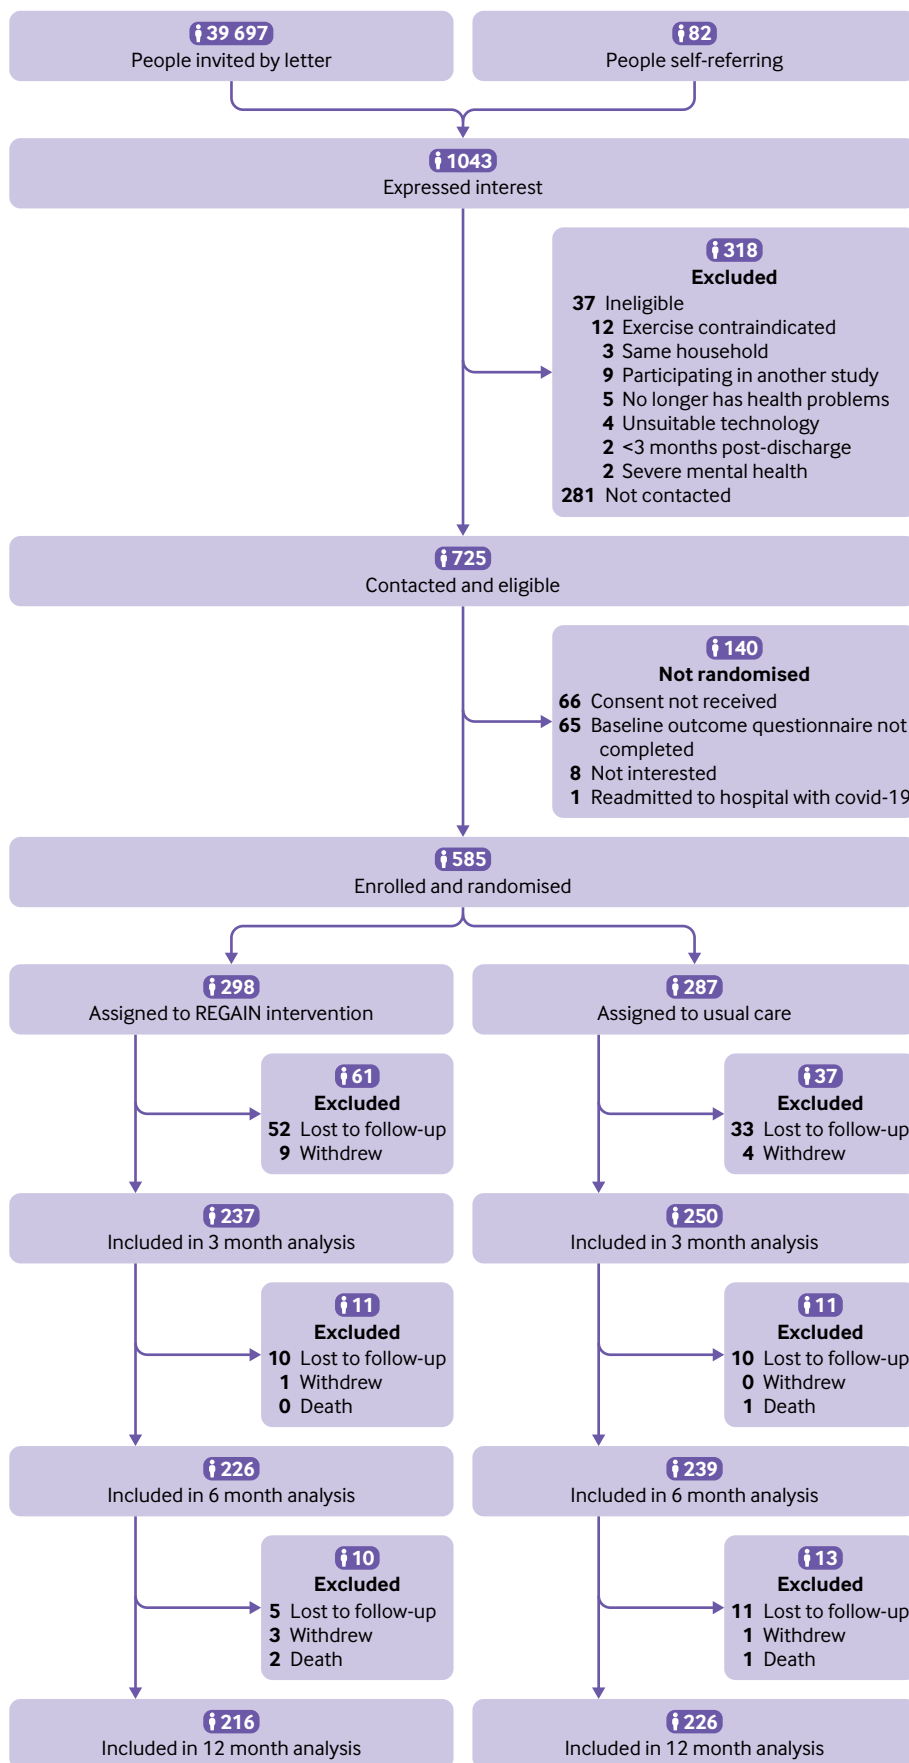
39 697
People invited by letter

82
People self-referring

1043
Expressed interest

318
Excluded
37 Ineligible
12 Exercise contraindicated
3 Same household
9 Participating in another study
5 No longer has health problems
4 Unsuitable technology
2 <3 months post-discharge
2 Severe mental health
281 Not contacted

725
Contacted and eligible

140
Not randomised
66 Consent not received
65 Baseline outcome questionnaire not completed
8 Not interested
1 Readmitted to hospital with covid-19

585
Enrolled and randomised

298
Assigned to REGAIN intervention

287
Assigned to usual care

61
Excluded
52 Lost to follow-up
9 Withdrew

37
Excluded
33 Lost to follow-up
4 Withdrew

237
Included in 3 month analysis

250
Included in 3 month analysis

11
Excluded
10 Lost to follow-up
1 Withdrew
0 Death

11
Excluded
10 Lost to follow-up
0 Withdrew
1 Death

226
Included in 6 month analysis

239
Included in 6 month analysis

10
Excluded
5 Lost to follow-up
3 Withdrew
2 Death

13
Excluded
11 Lost to follow-up
1 Withdrew
1 Death

216
Included in 12 month analysis

226
Included in 12 month analysis